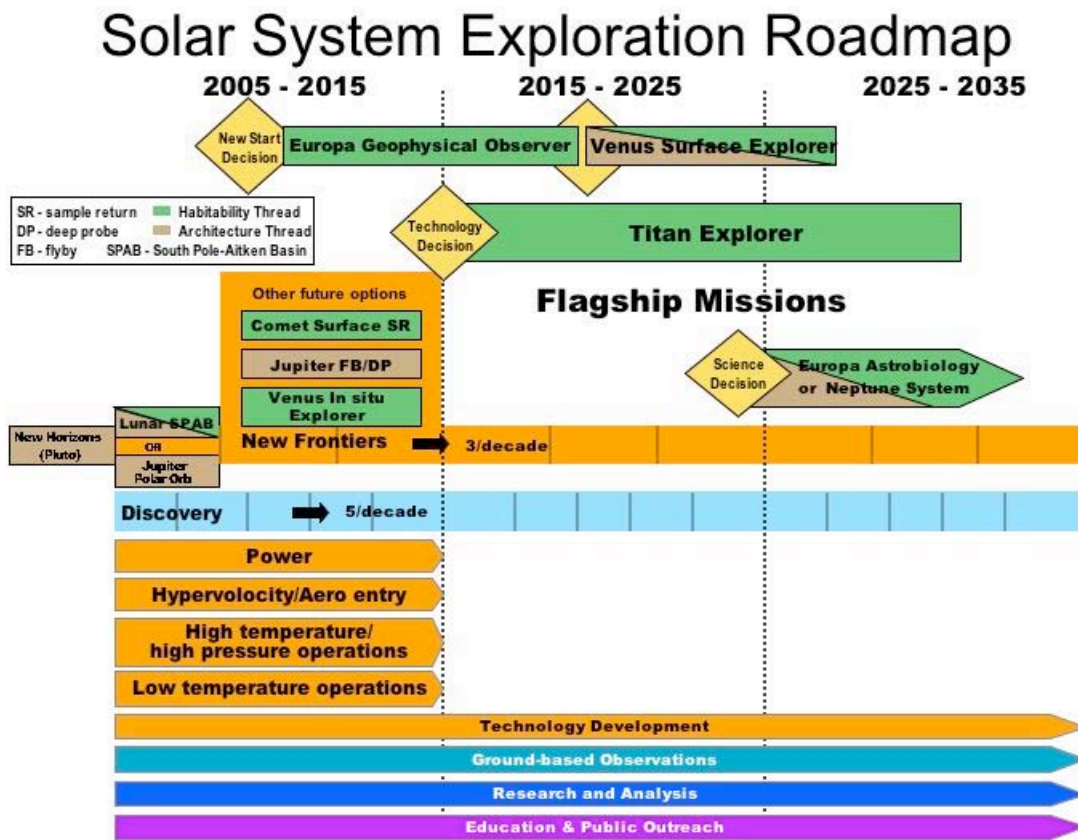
Solar System Exploration Roadmap

2005 - 2015

2015 - 2025

2025 - 2035

New Start Decision

Europa Geophysical Observer

Venus Surface Explorer

SR - sample return
DP - deep probe
FB - flyby
Habitability Thread
Architecture Thread
SPAB - South Pole-Aitken Basin

Technology Decision

Titan Explorer

Other future options

Comet Surface SR

Jupiter FB/DP

Venus In situ Explorer

Flagship Missions

Science Decision

Europa Astrobiology or Neptune System

New Horizons (Pluto)

Lunar SPAB

OR

Jupiter Polar Orb

New Frontiers

3/decade

Discovery

5/decade

Power

Hypervolocity/Aero entry

High temperature/ high pressure operations

Low temperature operations

Technology Development

Ground-based Observations

Research and Analysis

Education & Public Outreach